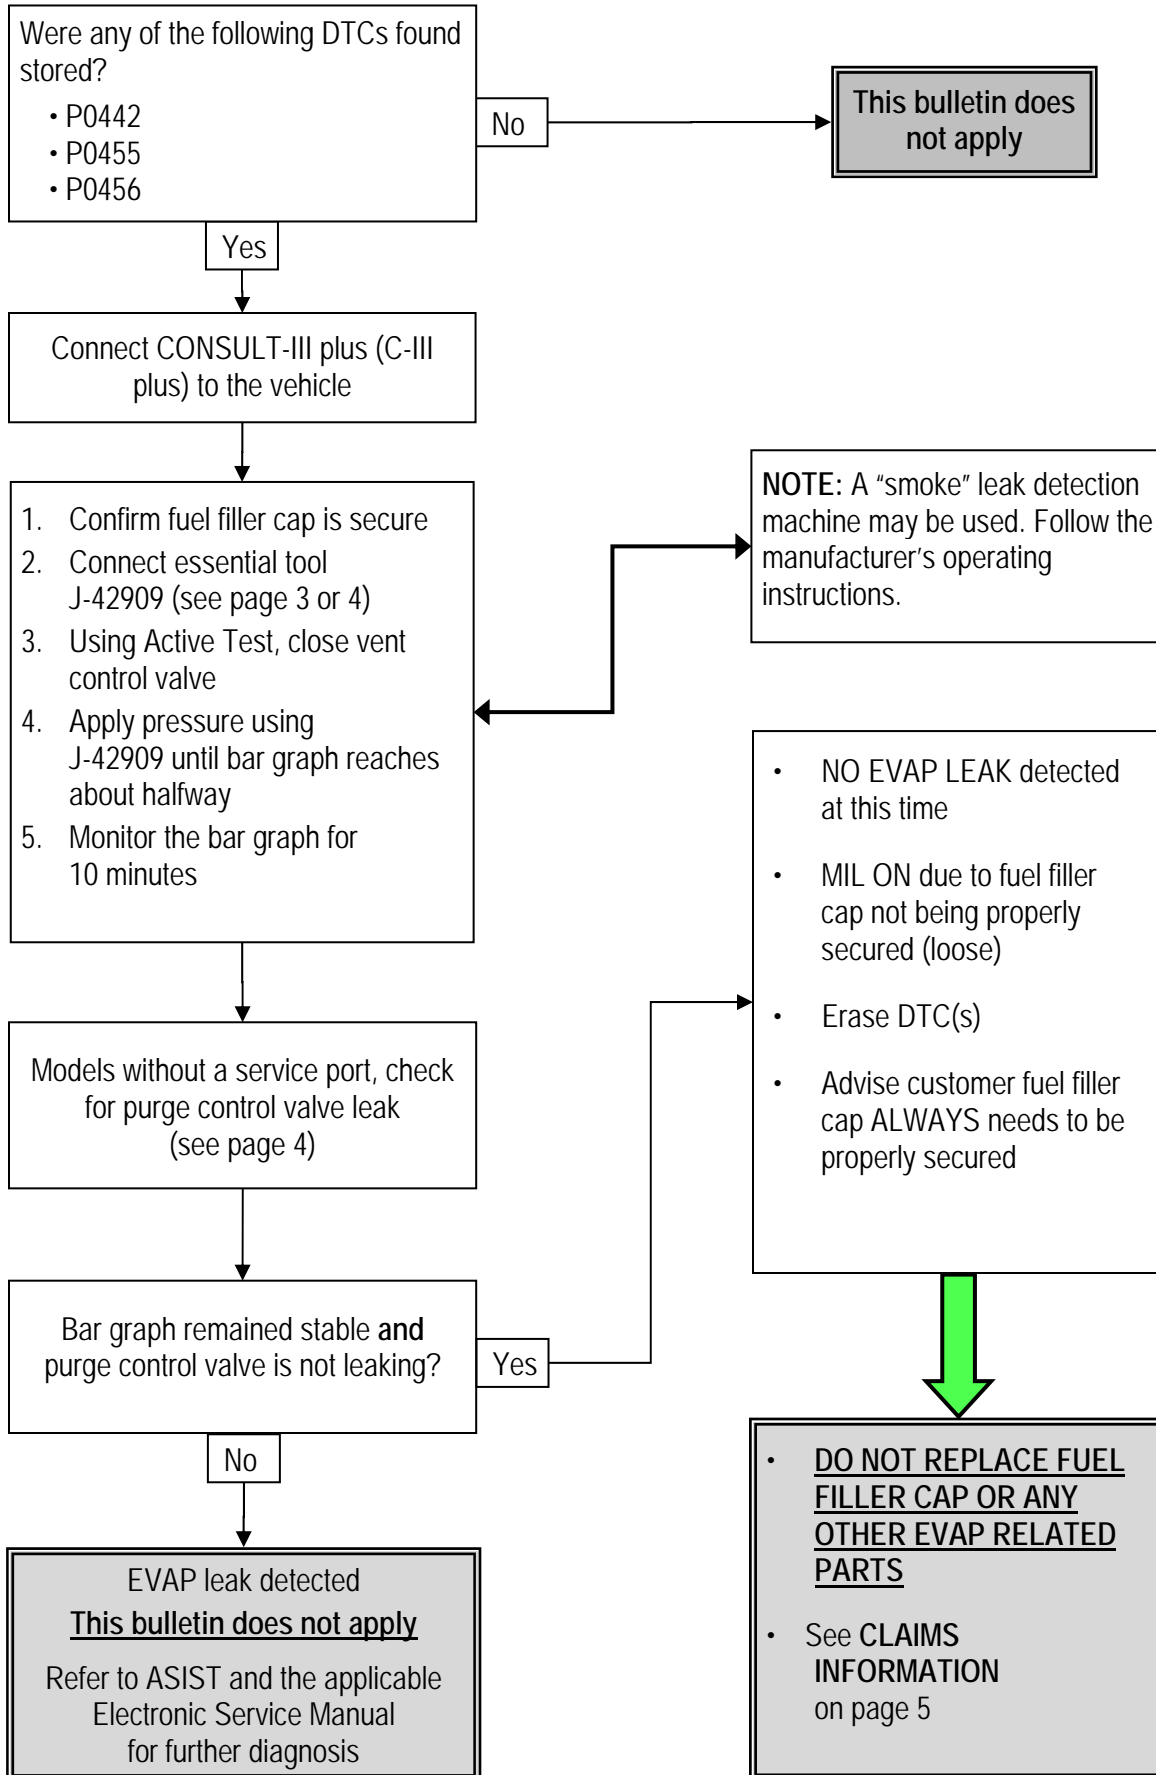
Were any of the following DTCs found stored?

• P0442
• P0455
• P0456

No

This bulletin does not apply

Yes

Connect CONSULT-III plus (C-III plus) to the vehicle

1. Confirm fuel filler cap is secure
2. Connect essential tool J-42909 (see page 3 or 4)
3. Using Active Test, close vent control valve
4. Apply pressure using J-42909 until bar graph reaches about halfway
5. Monitor the bar graph for 10 minutes

NOTE: A "smoke" leak detection machine may be used. Follow the manufacturer's operating instructions.

Models without a service port, check for purge control valve leak (see page 4)

• NO EVAP LEAK detected at this time
• MIL ON due to fuel filler cap not being properly secured (loose)
• Erase DTC(s)
• Advise customer fuel filler cap ALWAYS needs to be properly secured

Bar graph remained stable and purge control valve is not leaking?

Yes

No

EVAP leak detected

This bulletin does not apply

Refer to ASIST and the applicable Electronic Service Manual for further diagnosis

• DO NOT REPLACE FUEL FILLER CAP OR ANY OTHER EVAP RELATED PARTS
• See CLAIMS INFORMATION on page 5